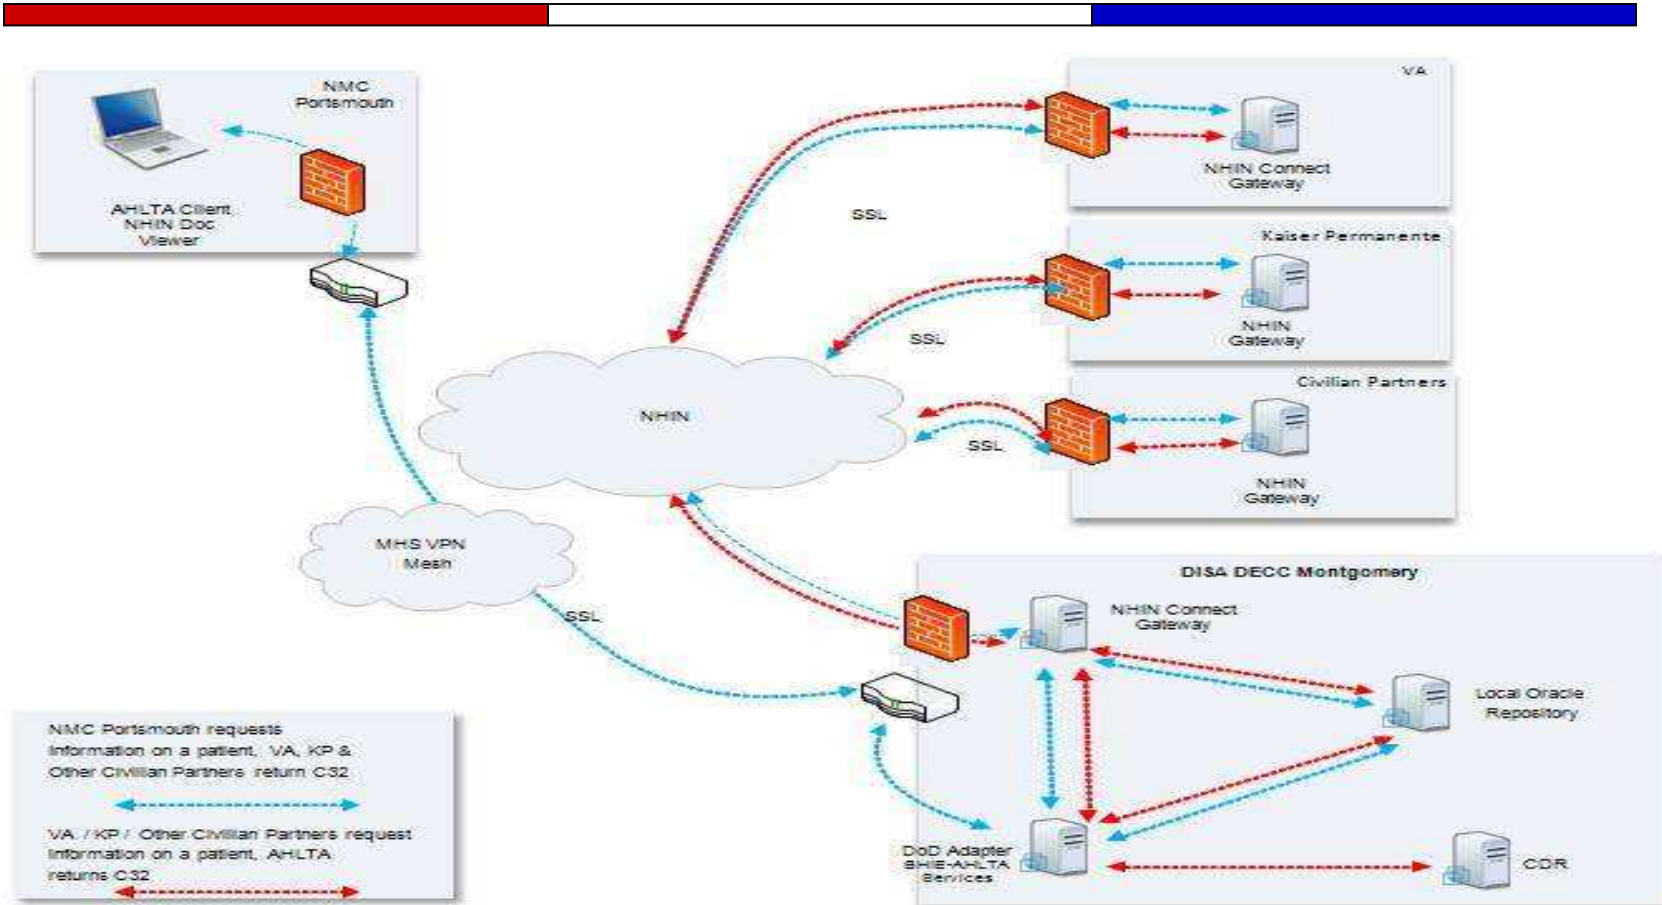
NMC Portsmouth

AHLTA Client NHIN Doc Viewer

VA

NHIN Connect Gateway

SSL

Kaiser Permanente

NHIN Gateway

SSL

Civilian Partners

NHIN

SSL

NHIN Gateway

MHS VPN Mesh

DISA DECC Montgomery

NHIN Connect Gateway

SSL

Local Oracle Repository

NMC Portsmouth requests Information on a patient, VA, KP & Other Civilian Partners return C32

VA / KP / Other Civilian Partners request Information on a patient, AHLTA returns C32

DoD Adapter BHIE-AHLTA Services

CDR